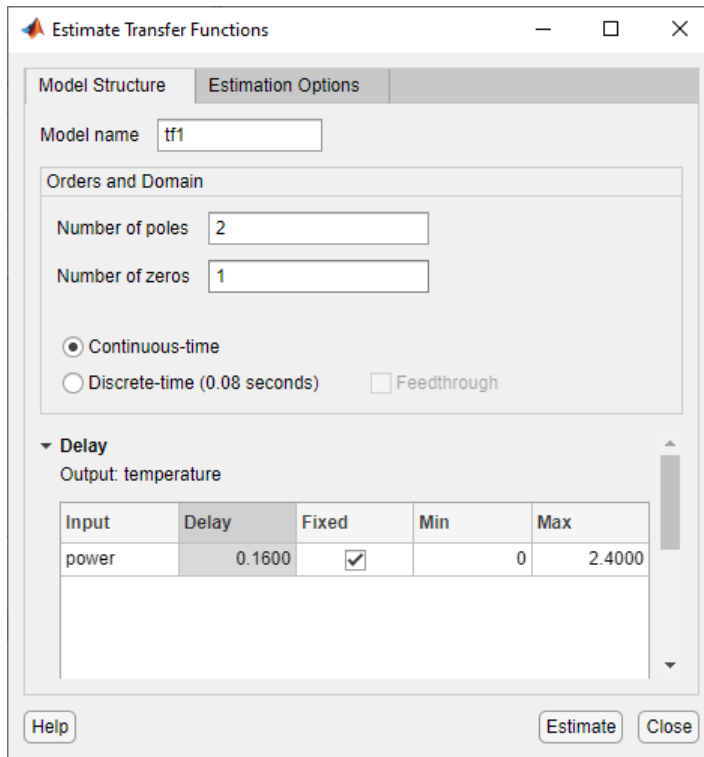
Estimate Transfer Functions

Model Structure | Estimation Options

Model name tf1

Orders and Domain

Number of poles 2

Number of zeros 1

Continuous-time

Discrete-time (0.08 seconds)

Feedthrough

Delay

Output: temperature

| Input | Delay | Fixed | Min | Max |
|---|---|---|---|---|
| power | 0.1600 | ✓ | 0 | 2.4000 |

Help

Estimate

Close